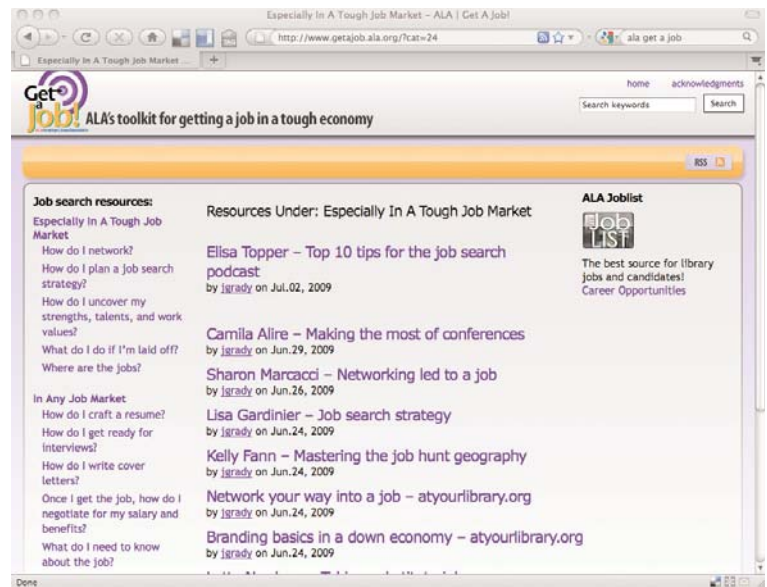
Especially In A Tough Job Market – ALA | Get A Job!

http://www.getajob.ala.org/?cat=24

ala get a job

Especially In A Tough Job Market ...

Get a Job!

ALA's toolkit for getting a job in a tough economy

home acknowledgments

Search keywords

Search

RSS

Job search resources:

Especially In A Tough Job Market

How do I network?

How do I plan a job search strategy?

How do I uncover my strengths, talents, and work values?

What do I do if I'm laid off?

Where are the jobs?

In Any Job Market

How do I craft a resume?

How do I get ready for interviews?

How do I write cover letters?

Once I get the job, how do I negotiate for my salary and benefits?

What do I need to know about the job?

Resources Under: Especially In A Tough Job Market

Elisa Topper – Top 10 tips for the job search podcast

by jgrady on Jul.02, 2009

Camila Alire – Making the most of conferences

by jgrady on Jun.29, 2009

Sharon Marcacci – Networking led to a job

by jgrady on Jun.26, 2009

Lisa Gardinier – Job search strategy

by jgrady on Jun.24, 2009

Kelly Fann – Mastering the job hunt geography

by jgrady on Jun.24, 2009

Network your way into a job – atyourlibrary.org

by jgrady on Jun.24, 2009

Branding basics in a down economy – atyourlibrary.org

by jgrady on Jun.24, 2009

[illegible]

ALA Joblist

Job LIST

The best source for library jobs and candidates!

Career Opportunities

Done